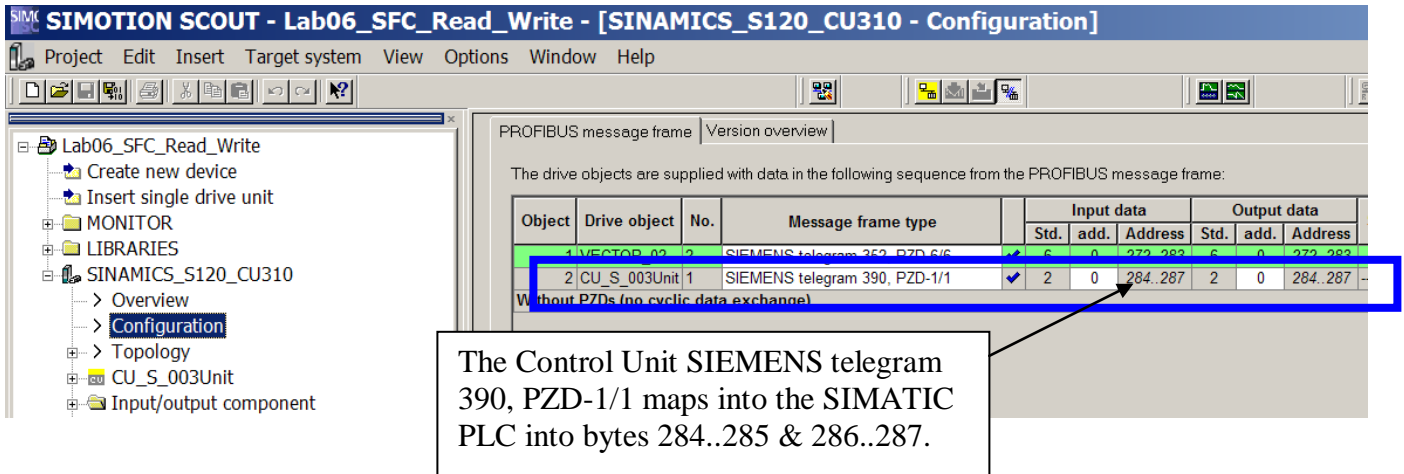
SIMOTION SCOUT - Lab06_SFC_Read_Write - [SINAMICS_S120_CU310 - Configuration]

Project Edit Insert Target system View Options Window Help

Lab06_SFC_Read_Write
Create new device
Insert single drive unit
MONITOR
LIBRARIES
SINAMICS_S120_CU310
> Overview
> Configuration
> Topology
CU_S_003Unit
Input/output component

PROFIBUS message frame | Version overview

The drive objects are supplied with data in the following sequence from the PROFIBUS message frame:

| Object | Drive object | No. | Message frame type | | Input data Std. | Input data add. | Input data Address | Output data Std. | Output data add. | Output data Address |
|---|---|---|---|---|---|---|---|---|---|---|
| 1 | VECTOR_02 | 2 | SIEMENS telegram 352, PZD-6/6 | ✔ | 6 | 0 | 272..283 | 6 | 0 | 272..283 |
| 2 | CU_S_003Unit | 1 | SIEMENS telegram 390, PZD-1/1 | ✔ | 2 | 0 | 284..287 | 2 | 0 | 284..287 |
| Without PZDs (no cyclic data exchange) | | | | | | | | | | |

The Control Unit SIEMENS telegram 390, PZD-1/1 maps into the SIMATIC PLC into bytes 284..285 & 286..287.